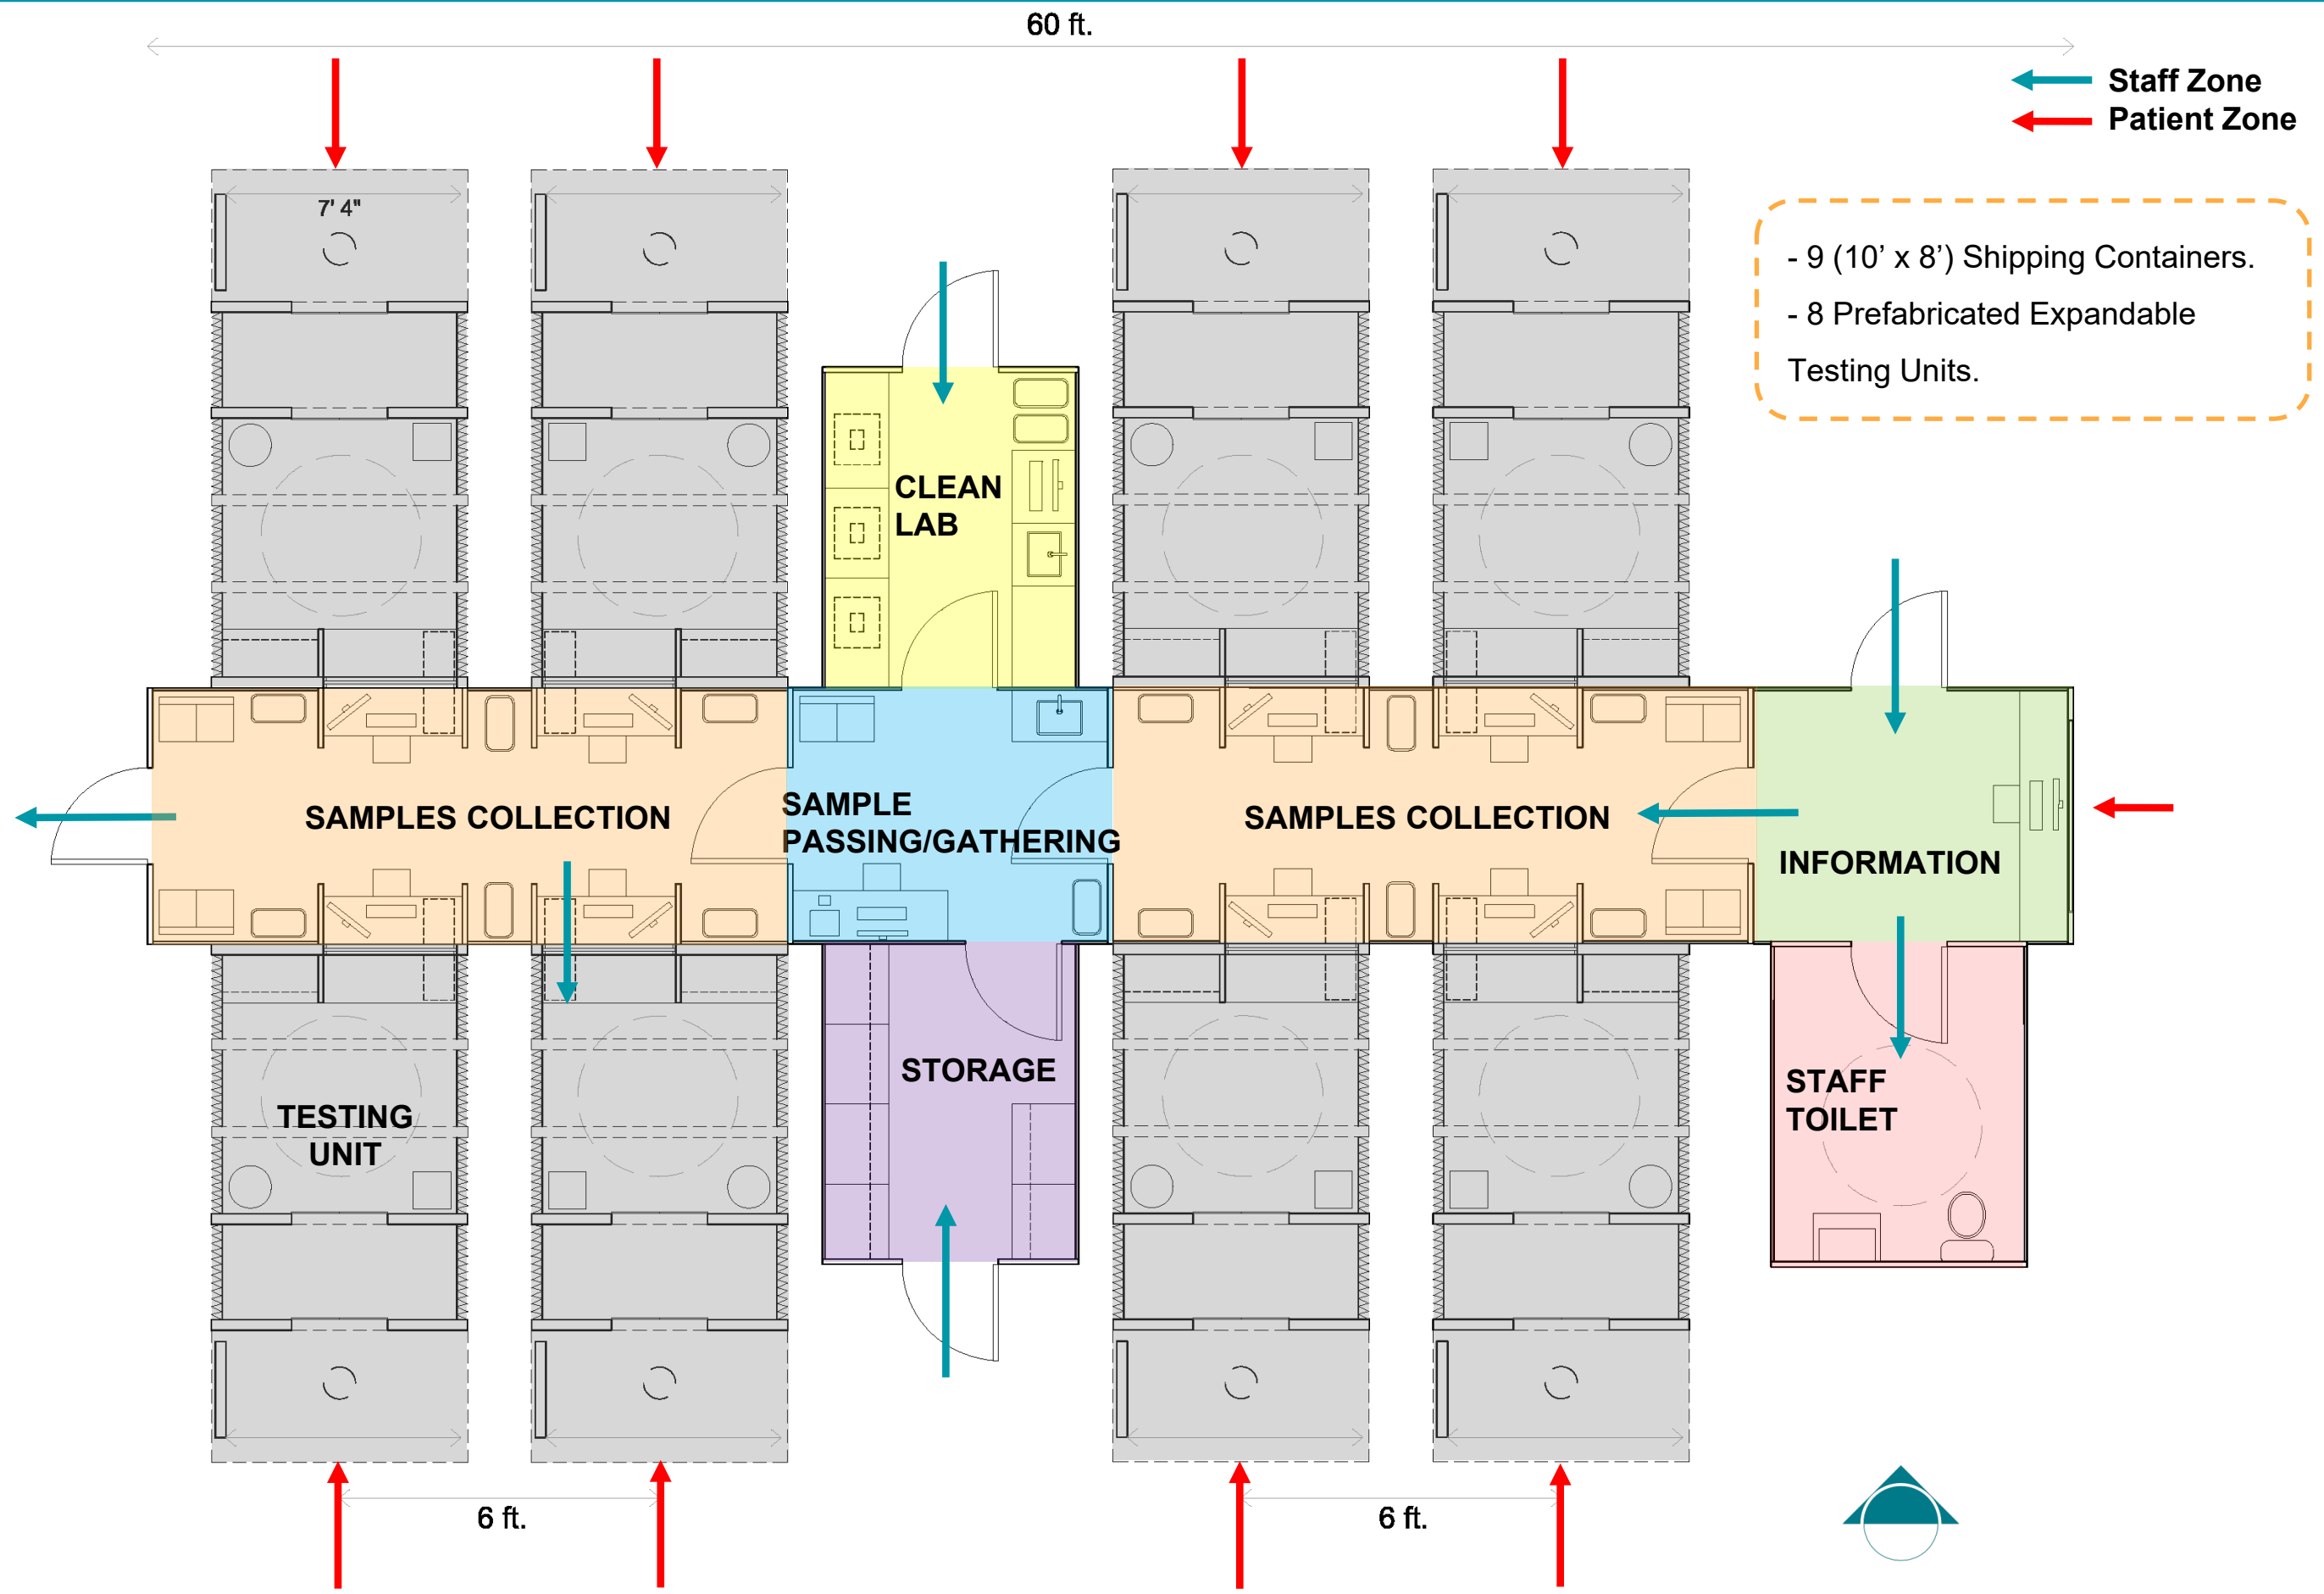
60 ft.

Staff Zone
Patient Zone

7' 4"

- 9 (10' x 8') Shipping Containers.

- 8 Prefabricated Expandable Testing Units.

CLEAN LAB

SAMPLES COLLECTION

SAMPLE PASSING/GATHERING

SAMPLES COLLECTION

INFORMATION

STORAGE

TESTING UNIT

STAFF TOILET

6 ft.

6 ft.